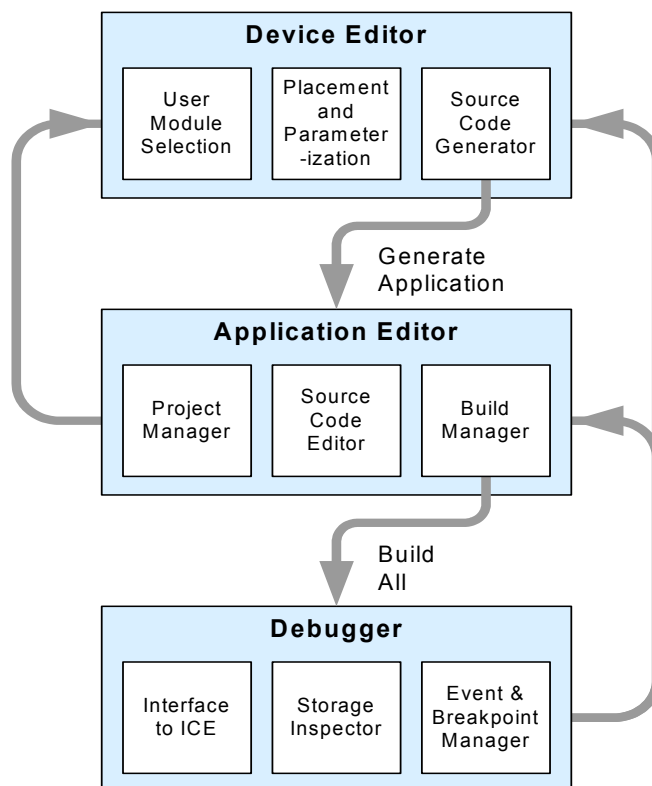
Device Editor

User Module Selection

Placement and Parameter -ization

Source Code Generator

Generate Application

Application Editor

Project Manager

Source Code Editor

Build Manager

Build All

Debugger

Interface to ICE

Storage Inspector

Event & Breakpoint Manager